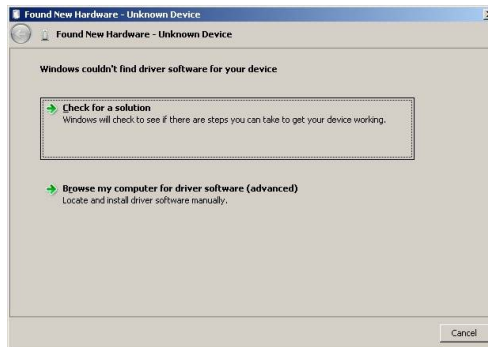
Found New Hardware - Unknown Device

Found New Hardware - Unknown Device

Windows couldn't find driver software for your device

Check for a solution
Windows will check to see if there are steps you can take to get your device working.

Browse my computer for driver software (advanced)
Locate and install driver software manually.

Cancel